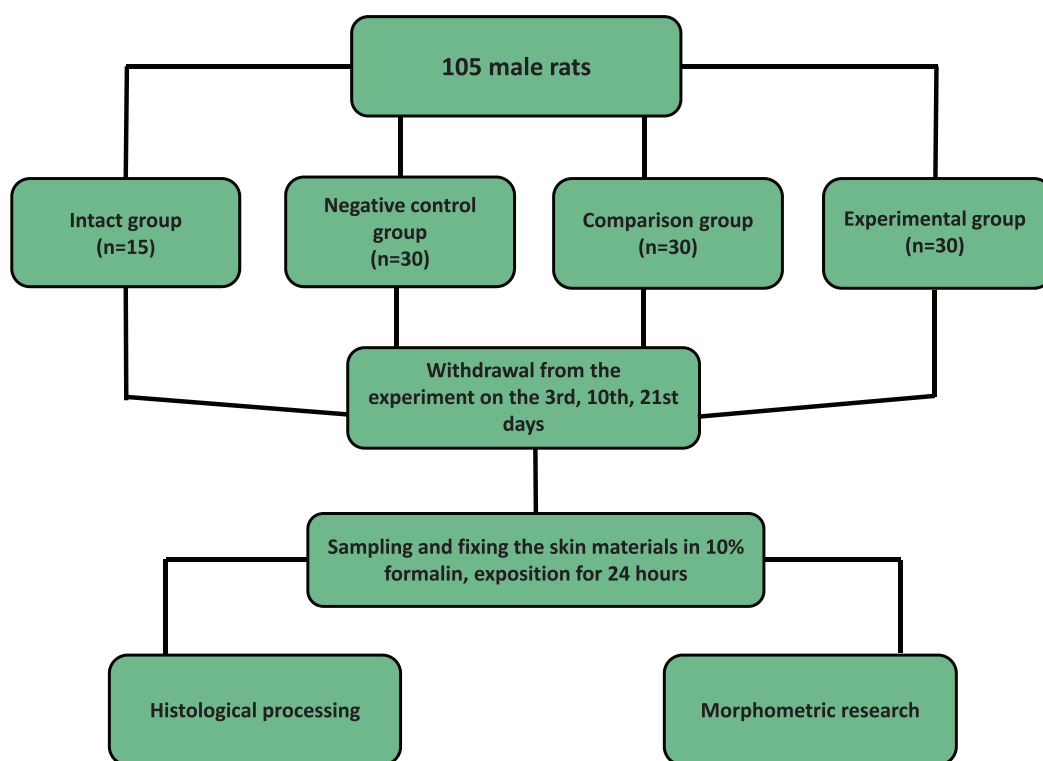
105 male rats

Intact group (n=15)

Negative control group (n=30)

Comparison group (n=30)

Experimental group (n=30)

Withdrawal from the experiment on the 3rd, 10th, 21st days

Sampling and fixing the skin materials in 10% formalin, exposition for 24 hours

Histological processing

Morphometric research